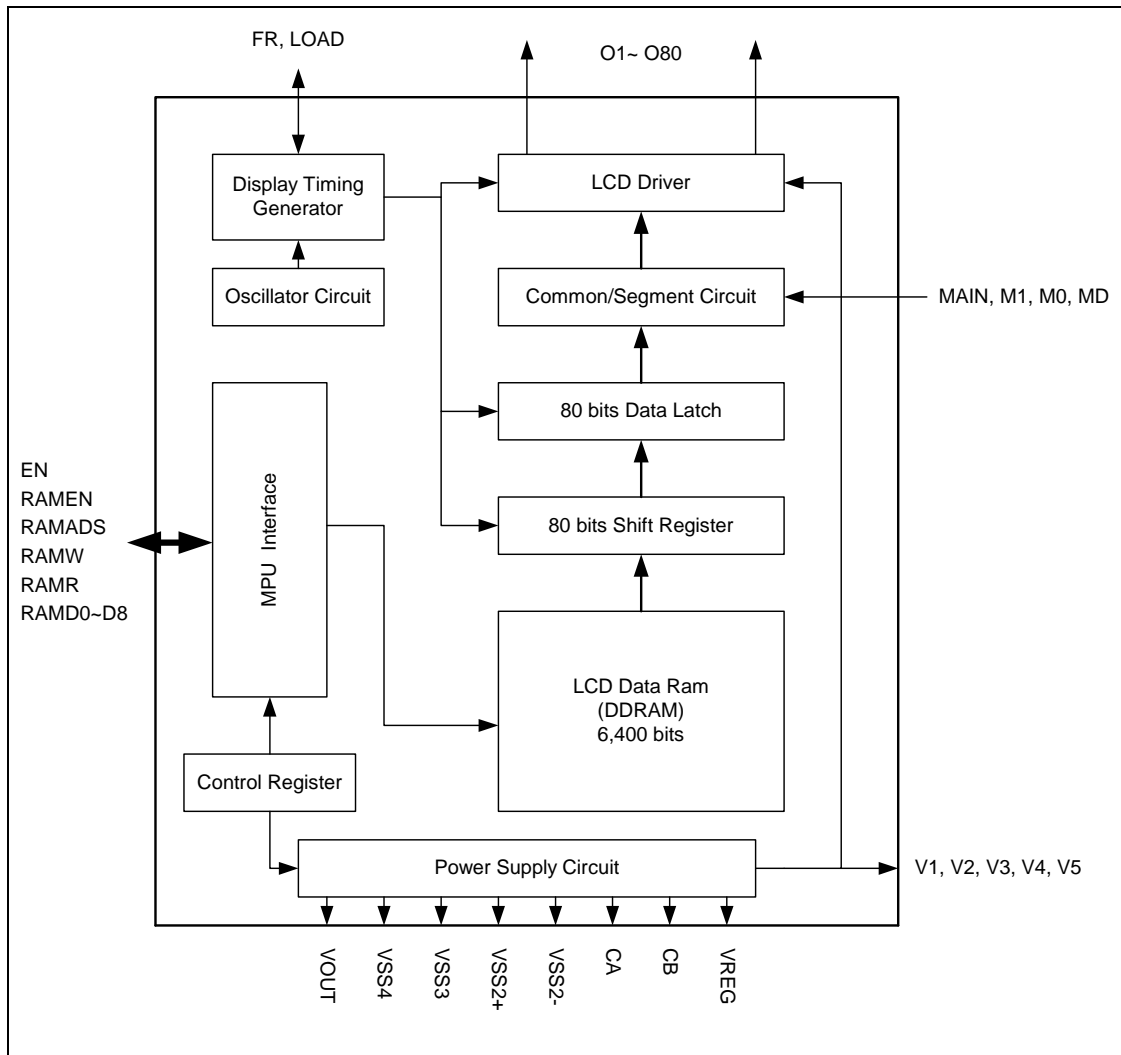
FR, LOAD

O1~ O80

Display Timing Generator

LCD Driver

Oscillator Circuit

Common/Segment Circuit

MAIN, M1, M0, MD

80 bits Data Latch

EN
RAMEN
RAMADS
RAMW
RAMR
RAMD0~D8

MPU Interface

80 bits Shift Register

LCD Data Ram
(DDRAM)
6,400 bits

Control Register

Power Supply Circuit

V1, V2, V3, V4, V5

VOUT

VSS4

VSS3

VSS2+

VSS2-

CA

CB

VREG